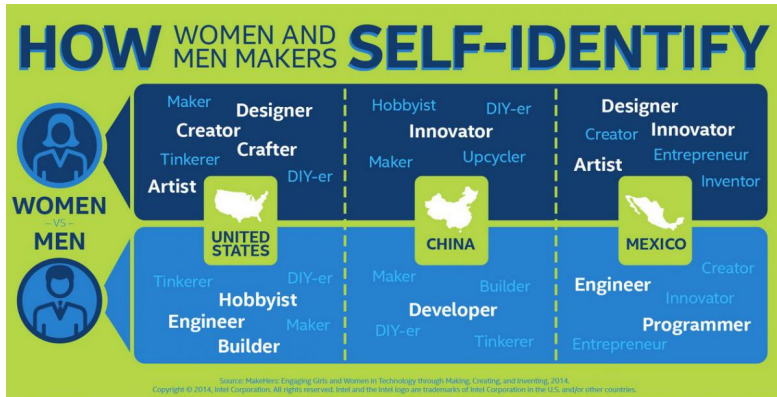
HOW WOMEN AND MEN MAKERS SELF-IDENTIFY

WOMEN
VS
MEN

Maker
Designer
Creator
Crafter
Tinkerer
Artist
DIY-er

UNITED STATES

Tinkerer
DIY-er
Hobbyist
Engineer
Maker
Builder

Hobbyist
DIY-er
Innovator
Maker
Upcycler

CHINA

Maker
Builder
Developer
DIY-er
Tinkerer

Designer
Creator
Innovator
Artist
Entrepreneur
Inventor

MEXICO

Creator
Engineer
Innovator
Programmer
Entrepreneur

Source: MakeHers: Engaging Girls and Women in Technology through Making, Creating, and Inventing, 2014.
Copyright © 2014, Intel Corporation. All rights reserved. Intel and the Intel logo are trademarks of Intel Corporation in the U.S. and/or other countries.